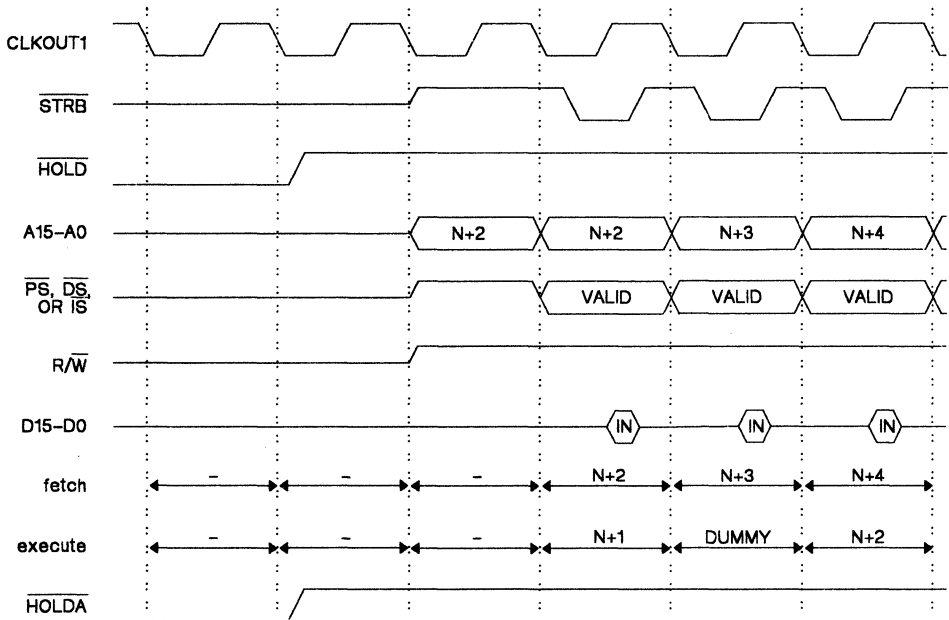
CLKOUT1

$\overline{STRB}$

$\overline{HOLD}$

A15–A0

N+2

N+2

N+3

N+4

$\overline{PS}$, $\overline{DS}$, OR $\overline{IS}$

VALID

VALID

VALID

R/$\overline{W}$

D15–D0

IN

IN

IN

fetch

–

–

–

N+2

N+3

N+4

execute

–

–

–

N+1

DUMMY

N+2

$\overline{HOLDA}$